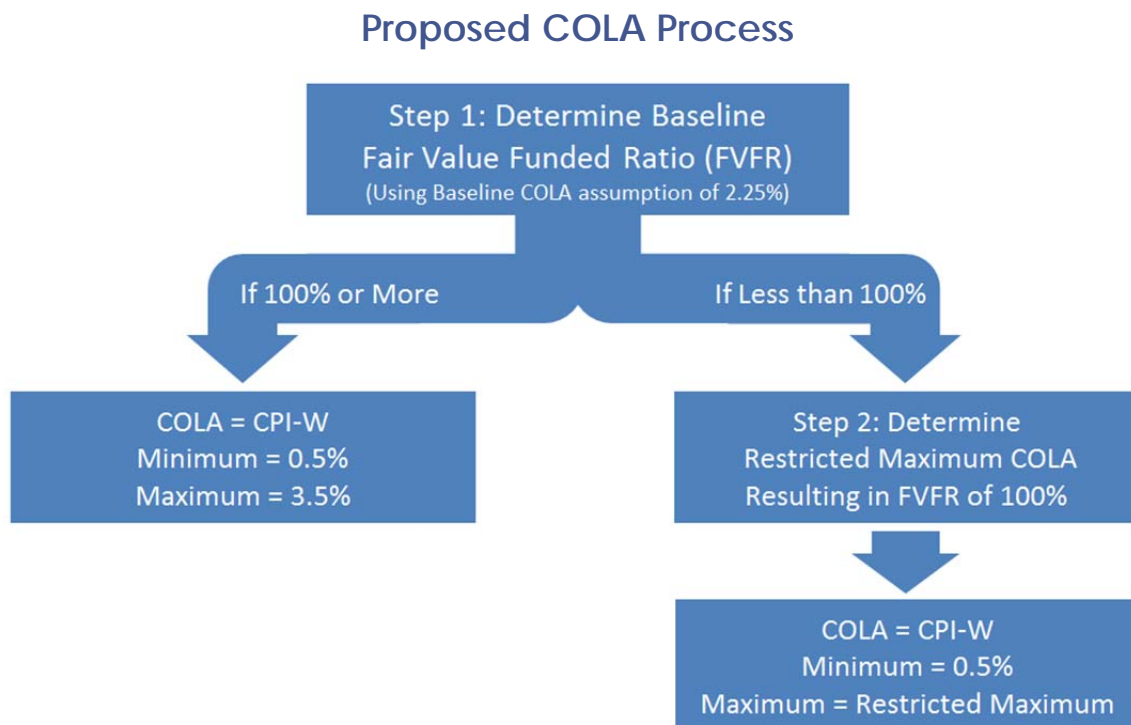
Proposed COLA Process

Step 1: Determine Baseline
Fair Value Funded Ratio (FVFR)
(Using Baseline COLA assumption of 2.25%)

If 100% or More

If Less than 100%

COLA = CPI-W
Minimum = 0.5%
Maximum = 3.5%

Step 2: Determine
Restricted Maximum COLA
Resulting in FVFR of 100%

COLA = CPI-W
Minimum = 0.5%
Maximum = Restricted Maximum